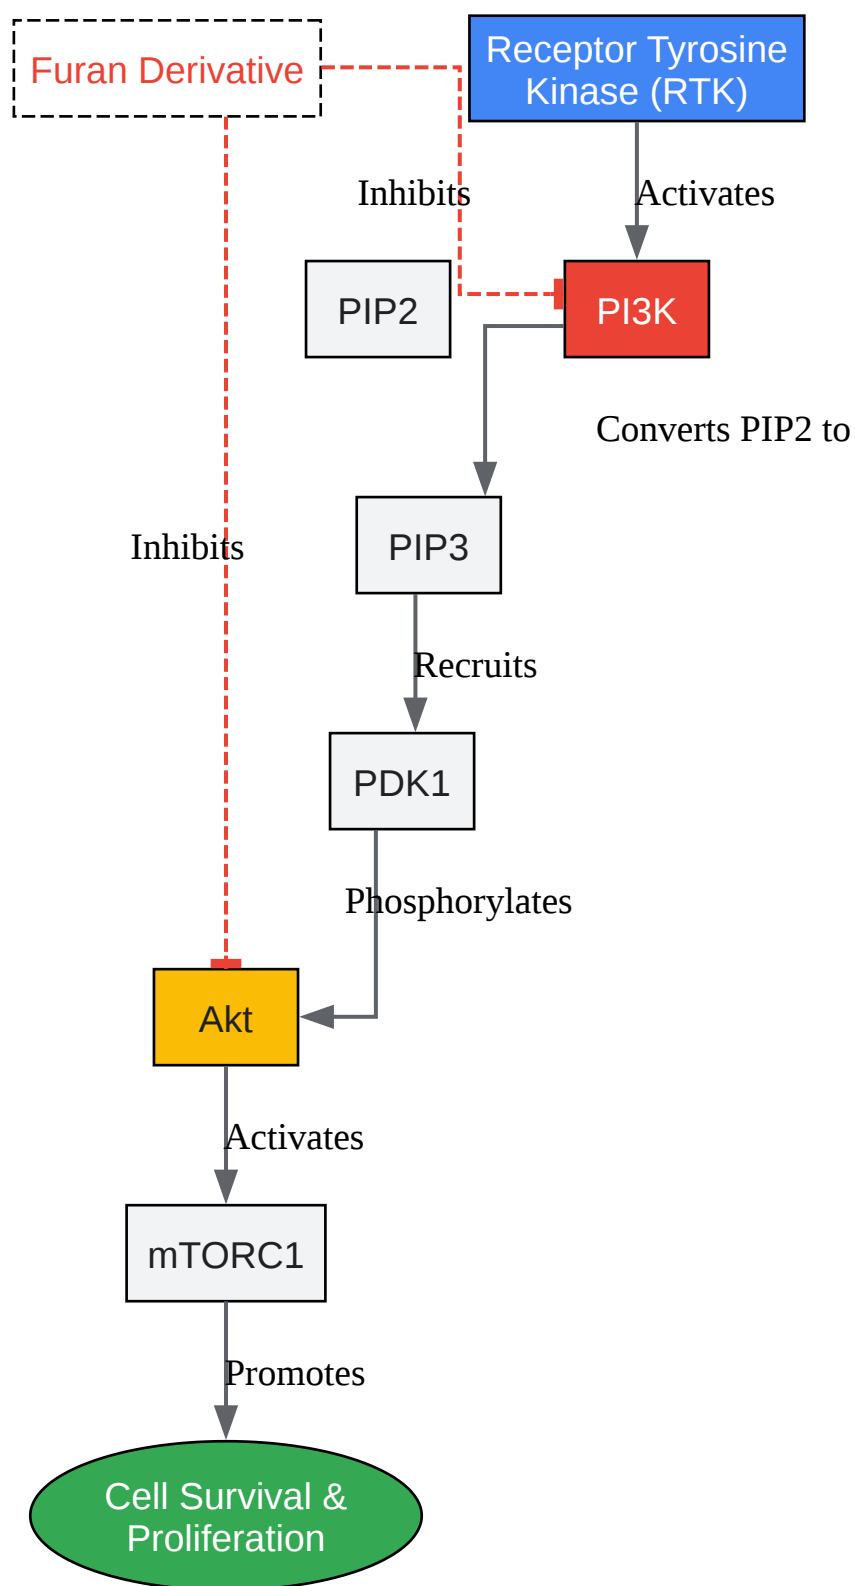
Furan Derivative

Receptor Tyrosine Kinase (RTK)

Inhibits

Activates

PIP2

PI3K

Converts PIP2 to

Inhibits

PIP3

Recruits

PDK1

Phosphorylates

Akt

Activates

mTORC1

Promotes

Cell Survival & Proliferation